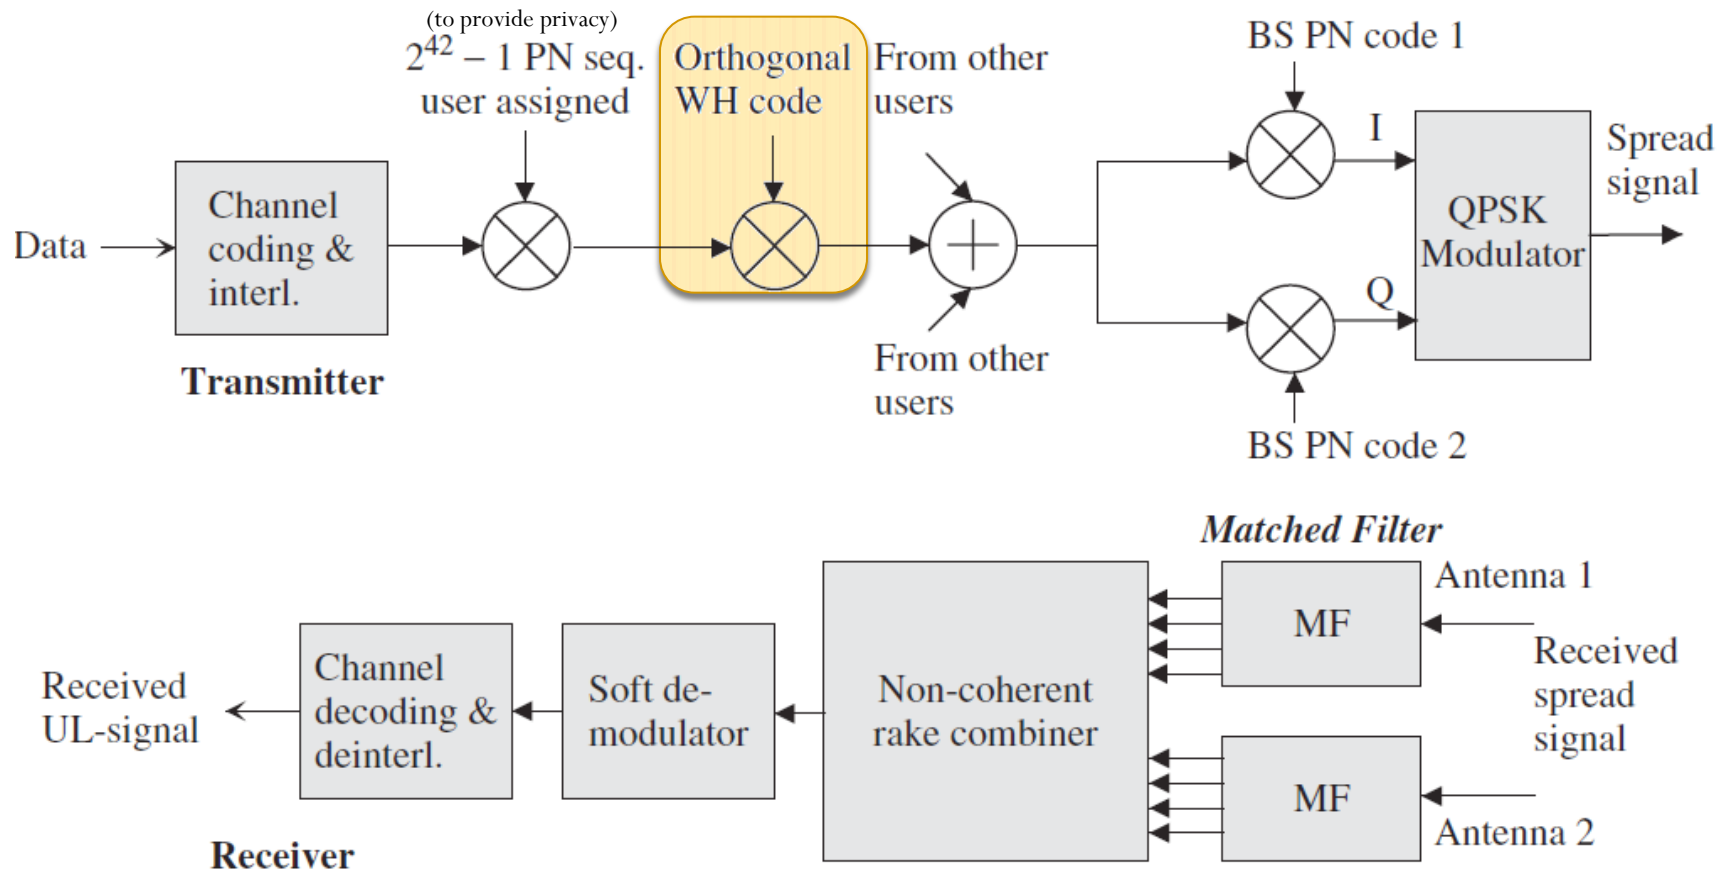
(to provide privacy)
$2^{42} - 1$ PN seq. user assigned

Orthogonal WH code

From other users

BS PN code 1

I

Spread signal

Data

Channel coding & interl.

QPSK Modulator

Q

From other users

BS PN code 2

Transmitter

Matched Filter

Antenna 1

MF

Received spread signal

Received UL-signal

Channel decoding & deinterl.

Soft demodulator

Non-coherent rake combiner

MF

Antenna 2

Receiver